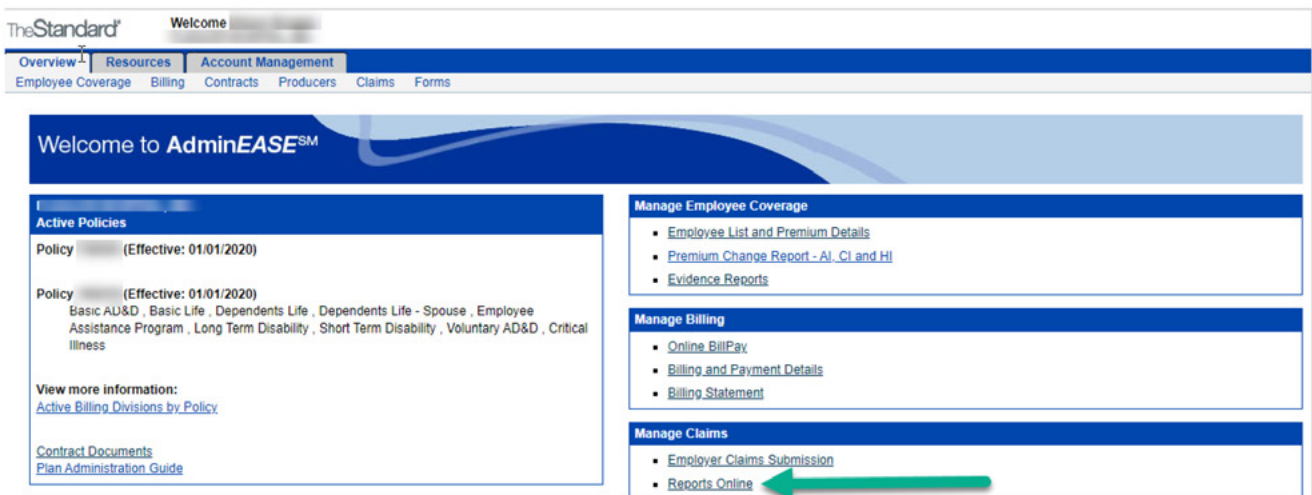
TheStandard® Welcome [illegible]

Overview Resources Account Management

Employee Coverage Billing Contracts Producers Claims Forms

Welcome to AdminEASE℠

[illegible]
Active Policies

Policy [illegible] (Effective: 01/01/2020)

Policy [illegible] (Effective: 01/01/2020)
Basic AD&D , Basic Life , Dependents Life , Dependents Life - Spouse , Employee Assistance Program , Long Term Disability , Short Term Disability , Voluntary AD&D , Critical Illness

View more information:
Active Billing Divisions by Policy

Contract Documents
Plan Administration Guide

Manage Employee Coverage
- Employee List and Premium Details
- Premium Change Report - AI, CI and HI
- Evidence Reports

Manage Billing
- Online BillPay
- Billing and Payment Details
- Billing Statement

Manage Claims
- Employer Claims Submission
- Reports Online